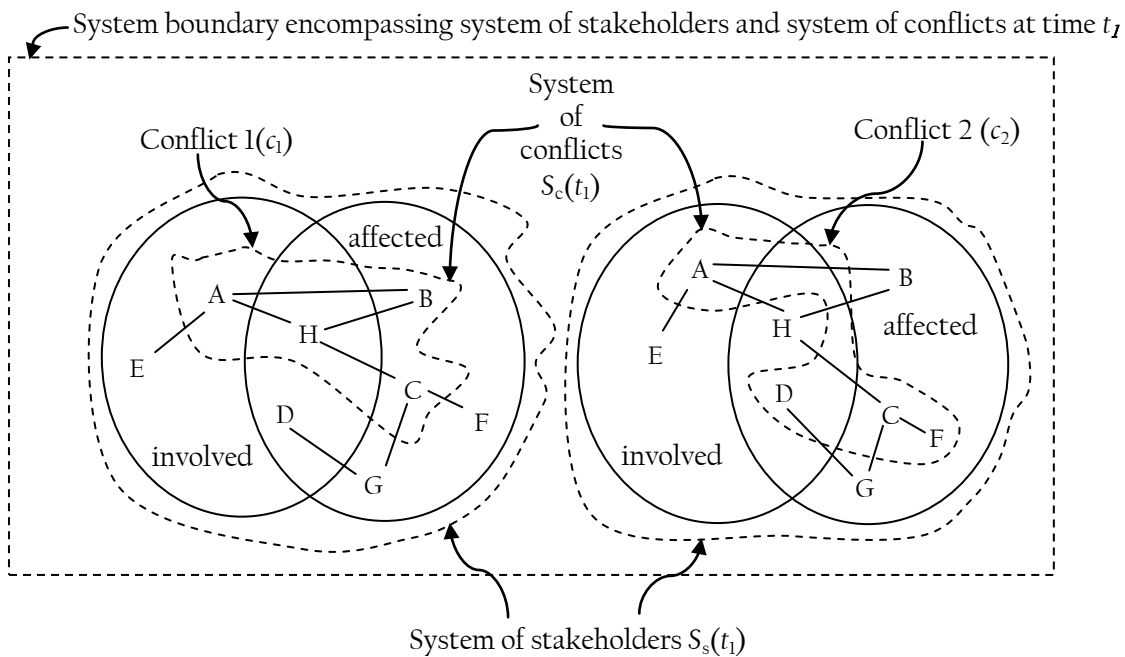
System boundary encompassing system of stakeholders and system of conflicts at time $t_1$

System of conflicts $S_c(t_1)$

Conflict 1($c_1$)

Conflict 2 ($c_2$)

affected

A

B

H

E

C

F

D

G

involved

A

B

H

affected

E

D

C

F

involved

G

System of stakeholders $S_s(t_1)$